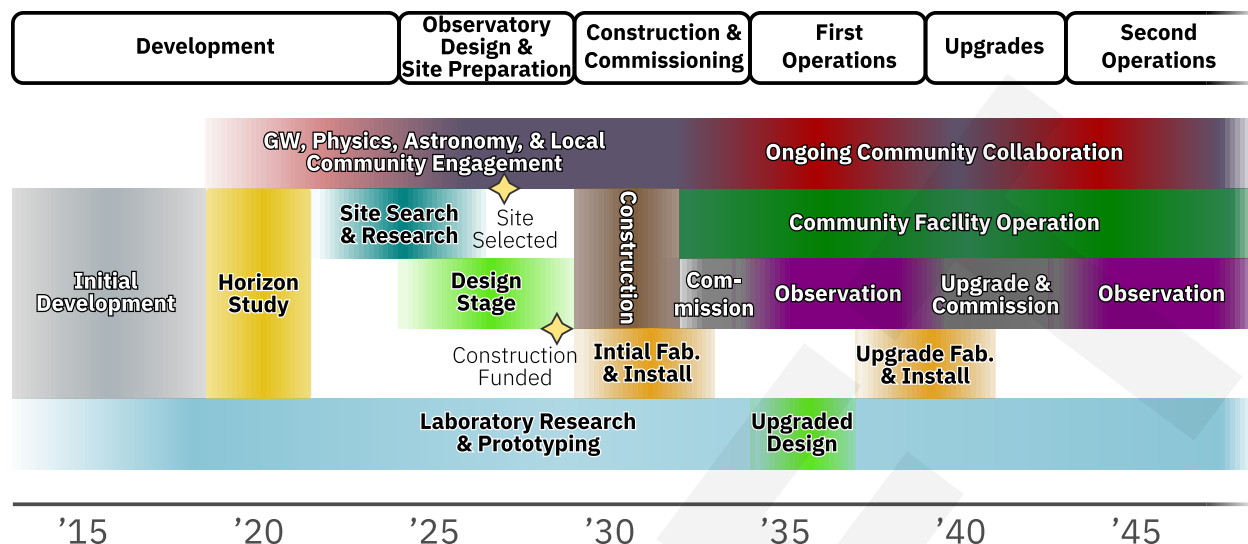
Development

Observatory Design & Site Preparation

Construction & Commissioning

First Operations

Upgrades

Second Operations

GW, Physics, Astronomy, & Local Community Engagement

Ongoing Community Collaboration

Initial Development

Horizon Study

Site Search & Research

Site Selected

Construction

Community Facility Operation

Design Stage

Com-mission

Observation

Upgrade & Commission

Observation

Construction Funded

Intial Fab. & Install

Upgrade Fab. & Install

Laboratory Research & Prototyping

Upgraded Design

’15 ’20 ’25 ’30 ’35 ’40 ’45